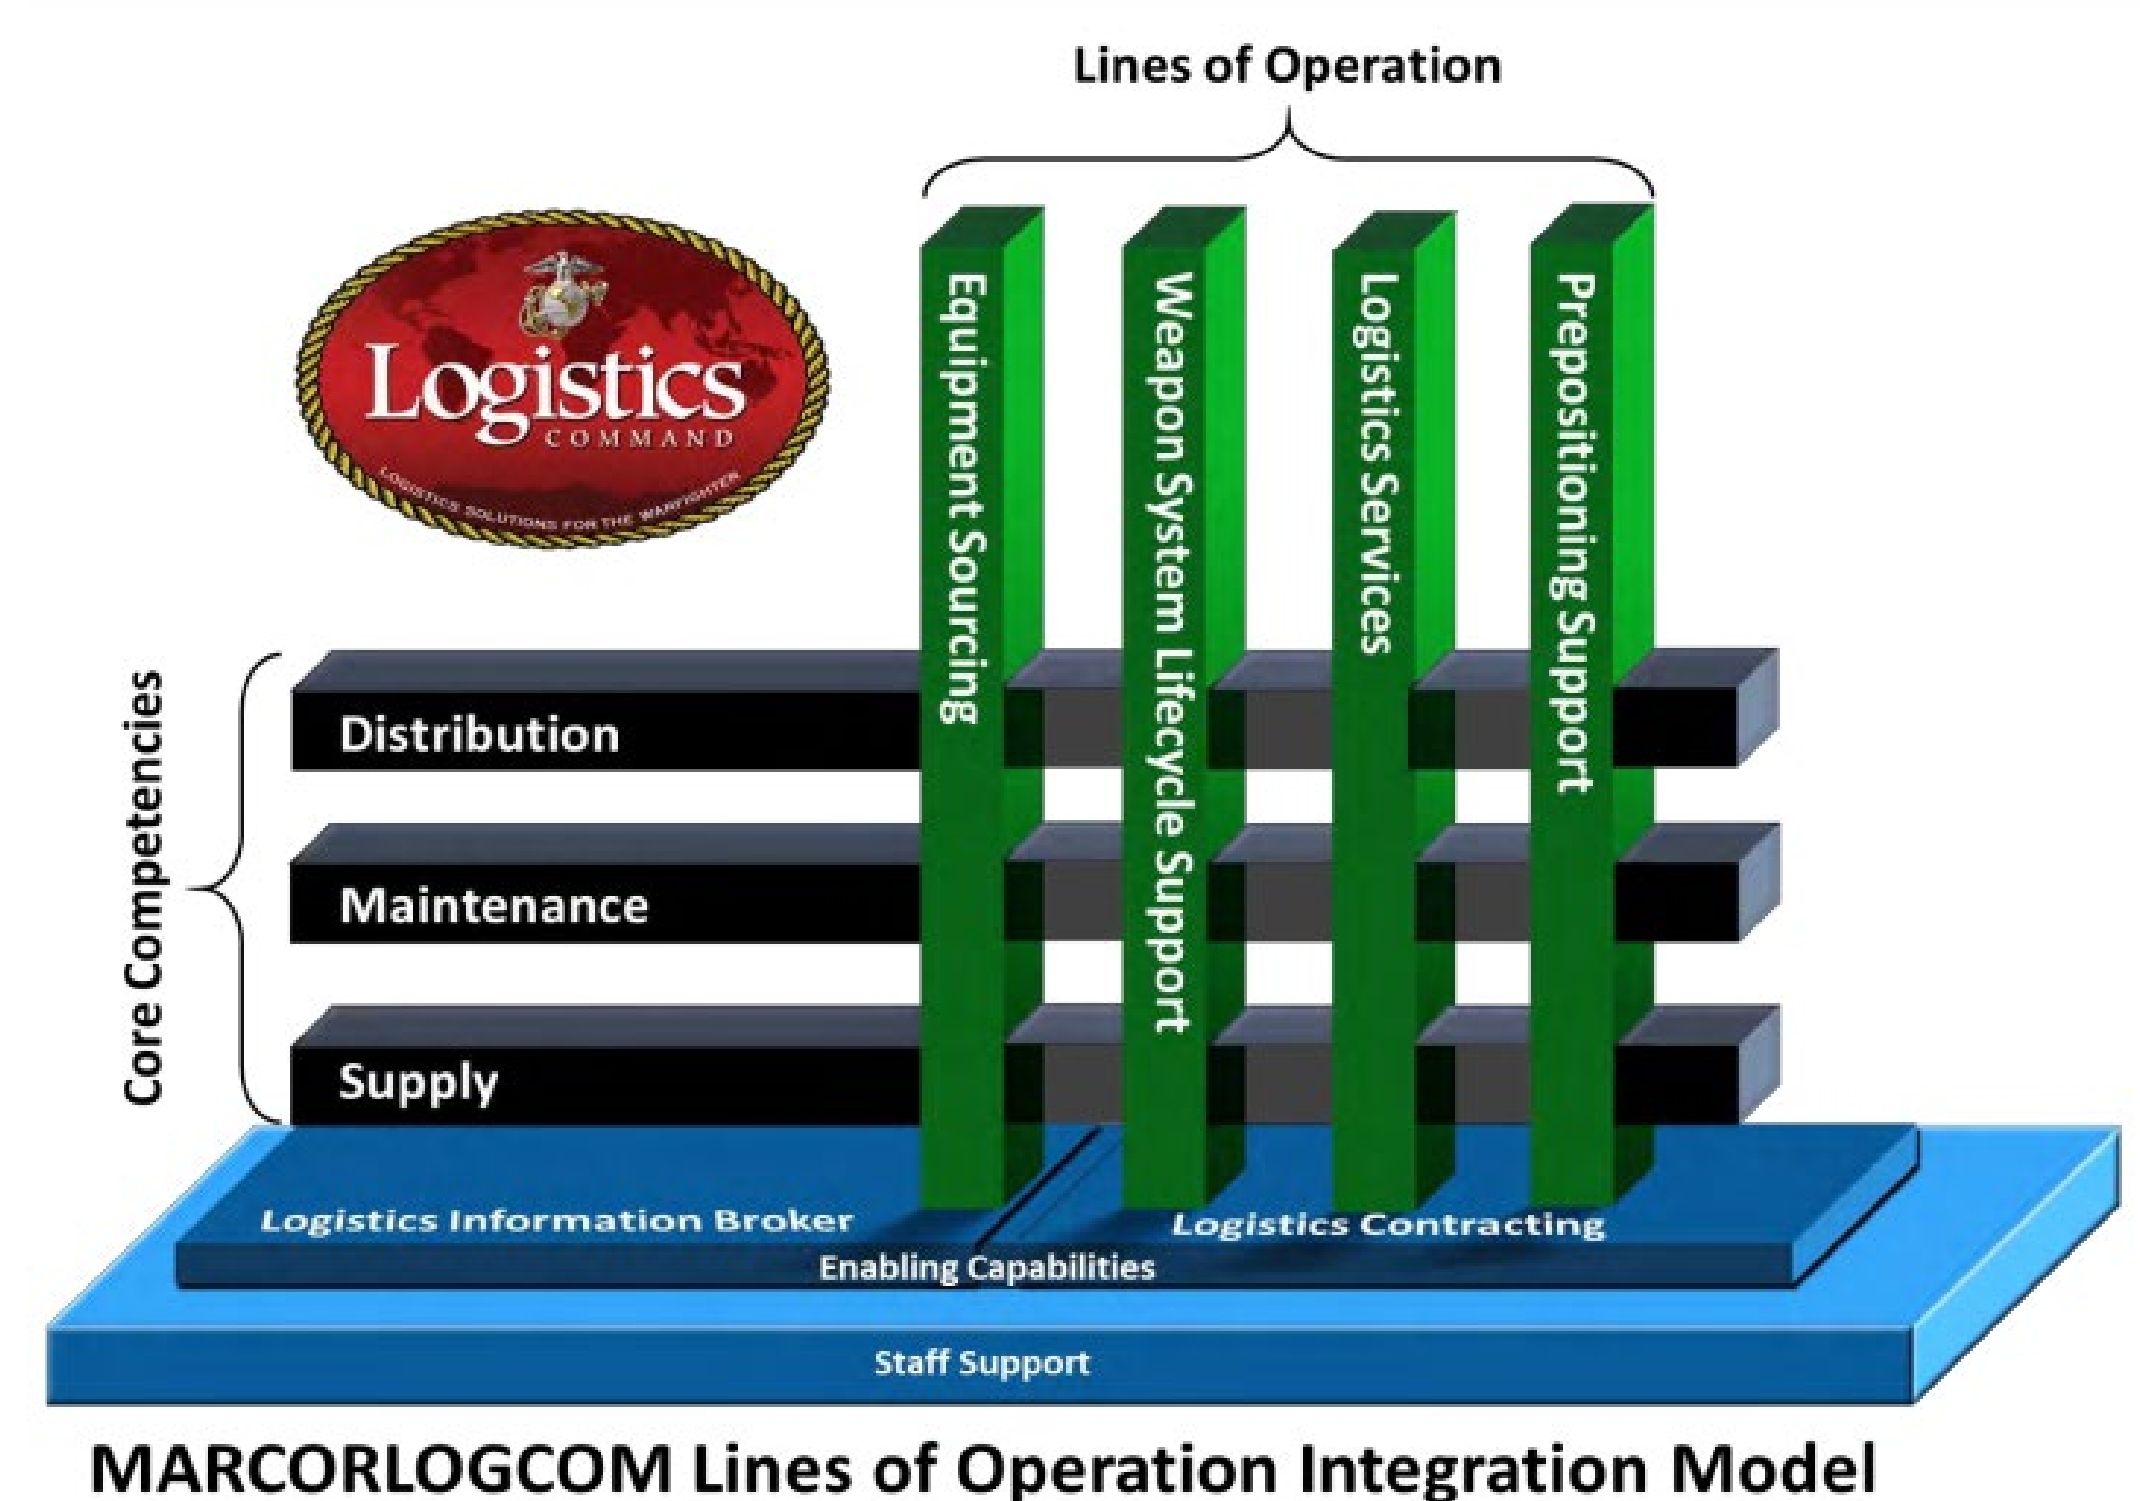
Lines of Operation

Logistics
COMMAND
LOGISTICS SOLUTIONS FOR THE WARFIGHTER

Equipment Sourcing

Weapon System Lifecycle Support

Logistics Services

Prepositioning Support

Core Competencies

Distribution

Maintenance

Supply

Logistics Information Broker

Logistics Contracting

Enabling Capabilities

Staff Support

MARCORLOGCOM Lines of Operation Integration Model